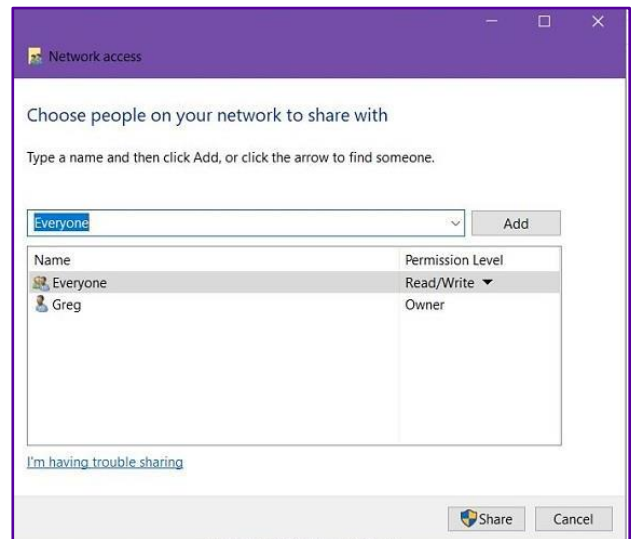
Network access

Choose people on your network to share with

Type a name and then click Add, or click the arrow to find someone.

Everyone

Add

| Name | Permission Level |
|---|---|
| Everyone | Read/Write ▼ |
| Greg | Owner |

I'm having trouble sharing

Share

Cancel